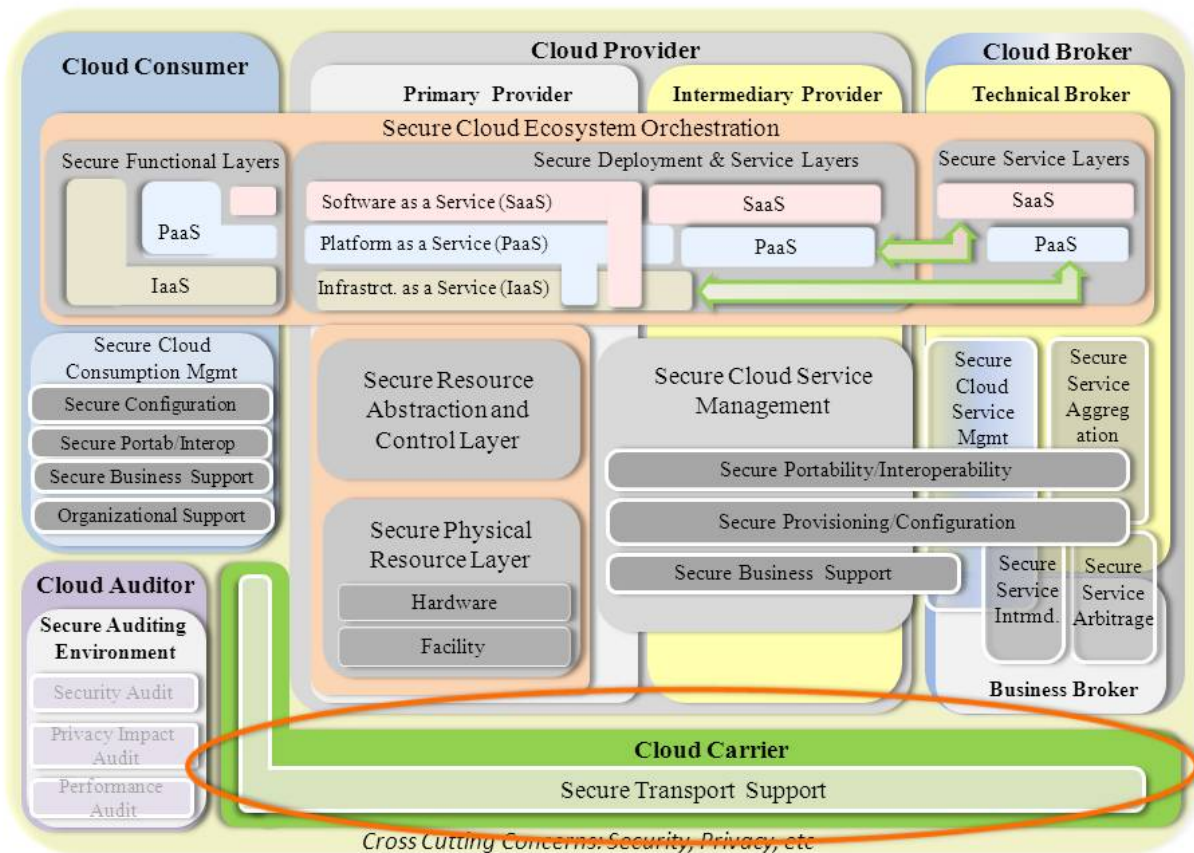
Cloud Consumer

Cloud Provider

Primary Provider

Intermediary Provider

Cloud Broker

Technical Broker

Secure Cloud Ecosystem Orchestration

Secure Functional Layers

PaaS

IaaS

Secure Deployment & Service Layers

Software as a Service (SaaS)

Platform as a Service (PaaS)

Infrastrct. as a Service (IaaS)

SaaS

PaaS

Secure Service Layers

SaaS

PaaS

Secure Cloud Consumption Mgmt

Secure Configuration

Secure Portab/Interop

Secure Business Support

Organizational Support

Secure Resource Abstraction and Control Layer

Secure Physical Resource Layer

Hardware

Facility

Secure Cloud Service Management

Secure Portability/Interoperability

Secure Provisioning/Configuration

Secure Business Support

Secure Cloud Service Mgmt

Secure Service Aggregation

Secure Service Intrmd.

Secure Service Arbitrage

Business Broker

Cloud Auditor

Secure Auditing Environment

Security Audit

Privacy Impact Audit

Performance Audit

Cloud Carrier

Secure Transport Support

Cross Cutting Concerns: Security, Privacy, etc